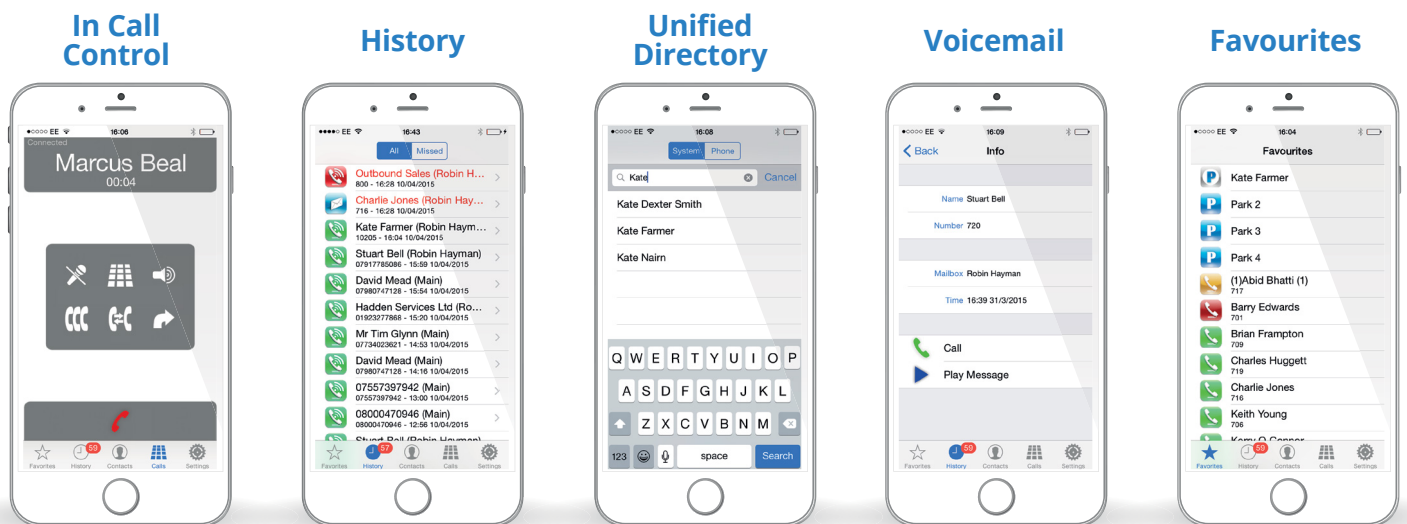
In Call Control

●●○○○ EE 16:06
Connected
Marcus Beal
00:04

Favorites 59 History Contacts Calls Settings

History

●●●●○ EE 16:43
All Missed
Outbound Sales (Robin H...
800 - 16:28 10/04/2015
Charlie Jones (Robin Hay...
716 - 16:28 10/04/2015
Kate Farmer (Robin Hayman)
10205 - 16:04 10/04/2015
Stuart Bell (Robin Hayman)
07917785086 - 15:59 10/04/2015
David Mead (Main)
07980747128 - 15:54 10/04/2015
Hadden Services Ltd (Ro...
01923277868 - 15:20 10/04/2015
Mr Tim Glynn (Main)
07734023621 - 14:53 10/04/2015
David Mead (Main)
07980747128 - 14:16 10/04/2015
07557397942 (Main)
07557397942 - 13:00 10/04/2015
08000470946 (Main)
08000470946 - 12:56 10/04/2015
Stuart Bell (Robin Hayman)
Favorites 57 History Contacts Calls Settings

Unified Directory

●●○○○ EE 16:08
System Phone
Kate Cancel
Kate Dexter Smith
Kate Farmer
Kate Nairn
Q W E R T Y U I O P
A S D F G H J K L
Z X C V B N M
123 space Search

Voicemail

●●○○○ EE 16:09
Back Info
Name Stuart Bell
Number 720
Mailbox Robin Hayman
Time 16:39 31/3/2015
Call
Play Message
Favorites 59 History Contacts Calls Settings

Favourites

●●○○○ EE 16:04
Favourites
Kate Farmer
Park 2
Park 3
Park 4
(1)Abid Bhatti (1)
717
Barry Edwards
701
Brian Frampton
709
Charles Huggett
719
Charlie Jones
716
Keith Young
706
Kerry O Connor
Favorites 59 History Contacts Calls Settings